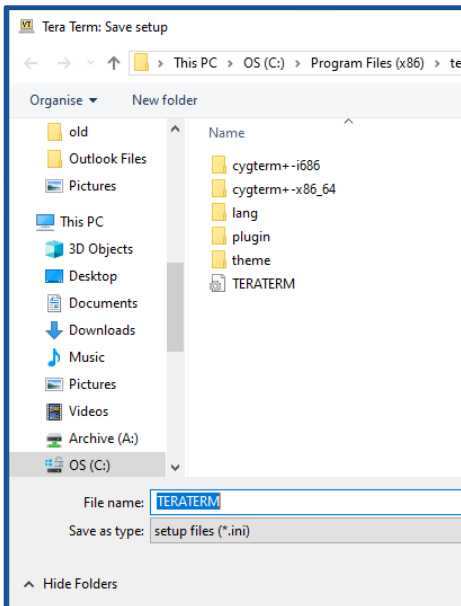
VT Tera Term: Save setup

This PC > OS (C:) > Program Files (x86) > te

Organise ▾ New folder

old
Outlook Files
Pictures
This PC
3D Objects
Desktop
Documents
Downloads
Music
Pictures
Videos
Archive (A:)
OS (C:)

Name
cygterm+-i686
cygterm+-x86_64
lang
plugin
theme
TERATERM

File name: TERATERM
Save as type: setup files (*.ini)

Hide Folders